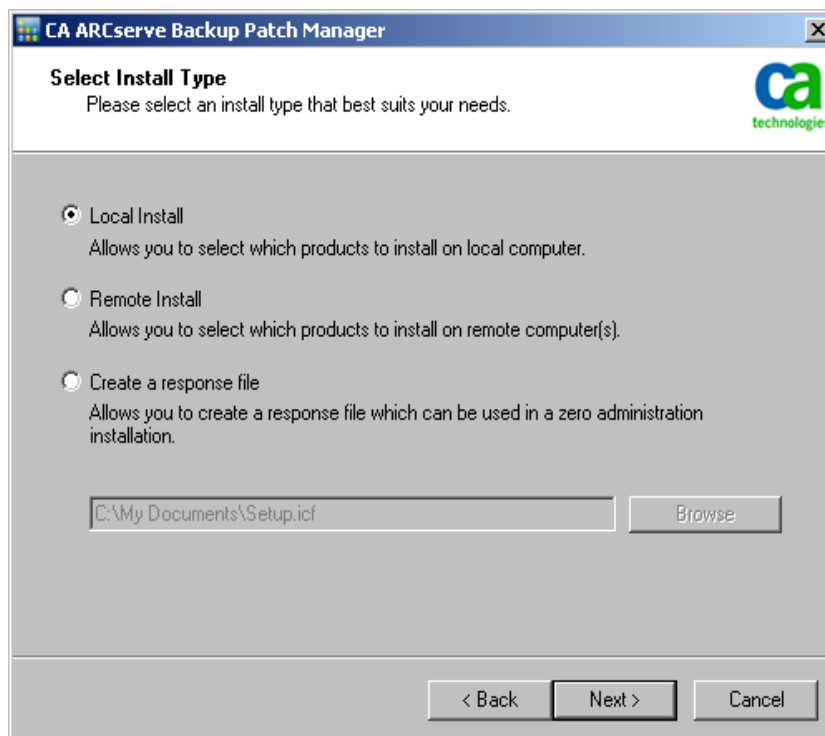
CA ARCserve Backup Patch Manager

Select Install Type
Please select an install type that best suits your needs.

ca
technologie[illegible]

Local Install
Allows you to select which products to install on local computer.

Remote Install
Allows you to select which products to install on remote computer(s).

Create a response file
Allows you to create a response file which can be used in a zero administration installation.

C:\My Documents\Setup.icf

Browse

< Back

Next >

Cancel